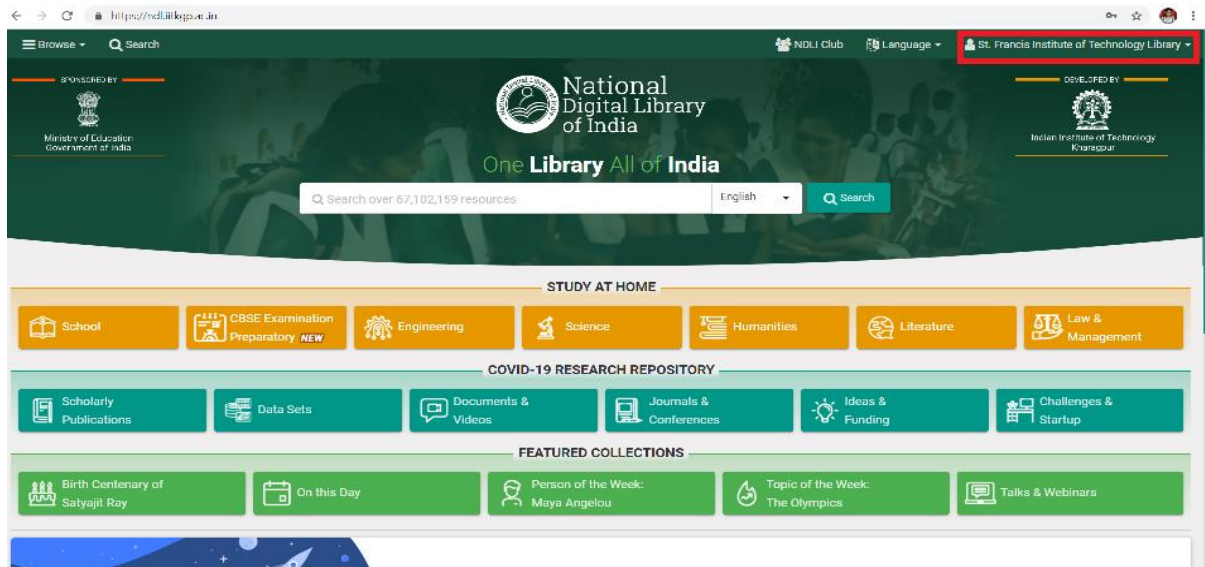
https://ndl.iitkgp.ac.in

Browse Search

NDLI Club Language St. Francis Institute of Technology Library

SPONSORED BY

Ministry of Education Government of India

National Digital Library of India

One Library All of India

DEVELOPED BY

Indian Institute of Technology Kharagpur

Search over 67,102,159 resources English Search

STUDY AT HOME

School | CBSE Examination Preparatory NEW | Engineering | Science | Humanities | Literature | Law & Management

COVID-19 RESEARCH REPOSITORY

Scholarly Publications | Data Sets | Documents & Videos | Journals & Conferences | Ideas & Funding | Challenges & Startup

FEATURED COLLECTIONS

Birth Centenary of Satyajit Ray | On this Day | Person of the Week: Maya Angelou | Topic of the Week: The Olympics | Talks & Webinars